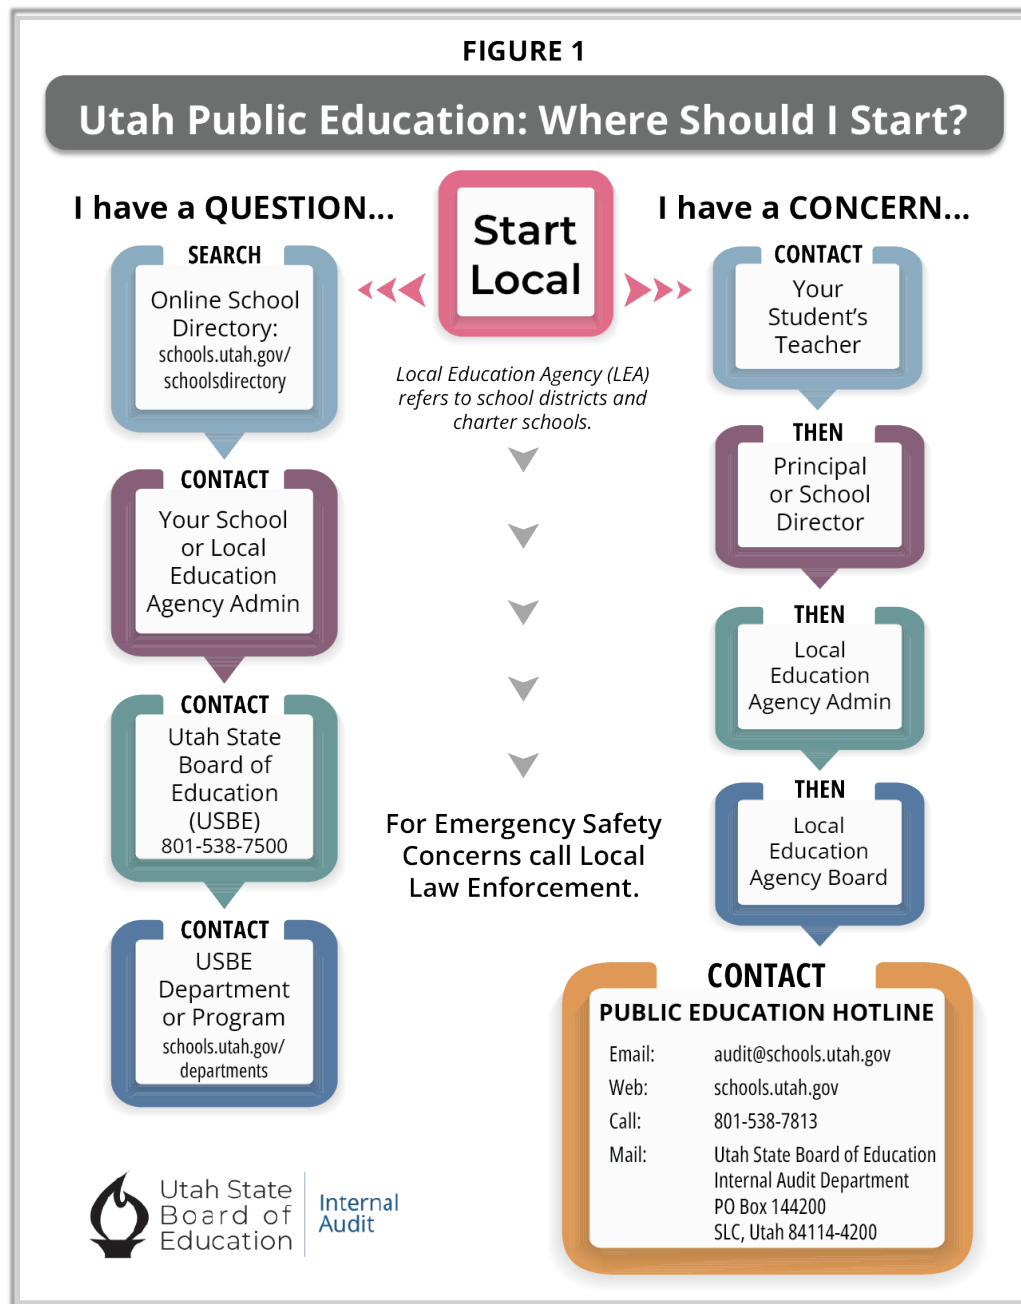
FIGURE 1

Utah Public Education: Where Should I Start?

I have a QUESTION...

Start Local

I have a CONCERN...

SEARCH
Online School Directory: schools.utah.gov/schoolsdirectory

Local Education Agency (LEA) refers to school districts and charter schools.

CONTACT
Your Student's Teacher

THEN
Principal or School Director

CONTACT
Your School or Local Education Agency Admin

THEN
Local Education Agency Admin

CONTACT
Utah State Board of Education (USBE) 801-538-7500

For Emergency Safety Concerns call Local Law Enforcement.

THEN
Local Education Agency Board

CONTACT
USBE Department or Program schools.utah.gov/departments

CONTACT
PUBLIC EDUCATION HOTLINE

| | |
|---|---|
| Email: | audit@schools.utah.gov |
| Web: | schools.utah.gov |
| Call: | 801-538-7813 |
| Mail: | Utah State Board of Education Internal Audit Department PO Box 144200 SLC, Utah 84114-4200 |

Utah State Board of Education | Internal Audit